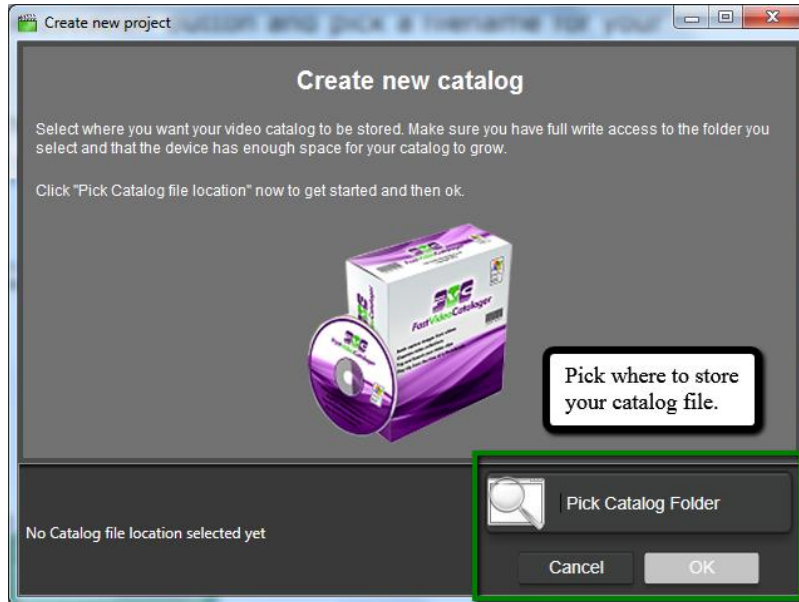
Create new project

Create new catalog

Select where you want your video catalog to be stored. Make sure you have full write access to the folder you select and that the device has enough space for your catalog to grow.

Click "Pick Catalog file location" now to get started and then ok.

FastVideoCataloger

Pick where to store your catalog file.

Pick Catalog Folder

No Catalog file location selected yet

Cancel

OK